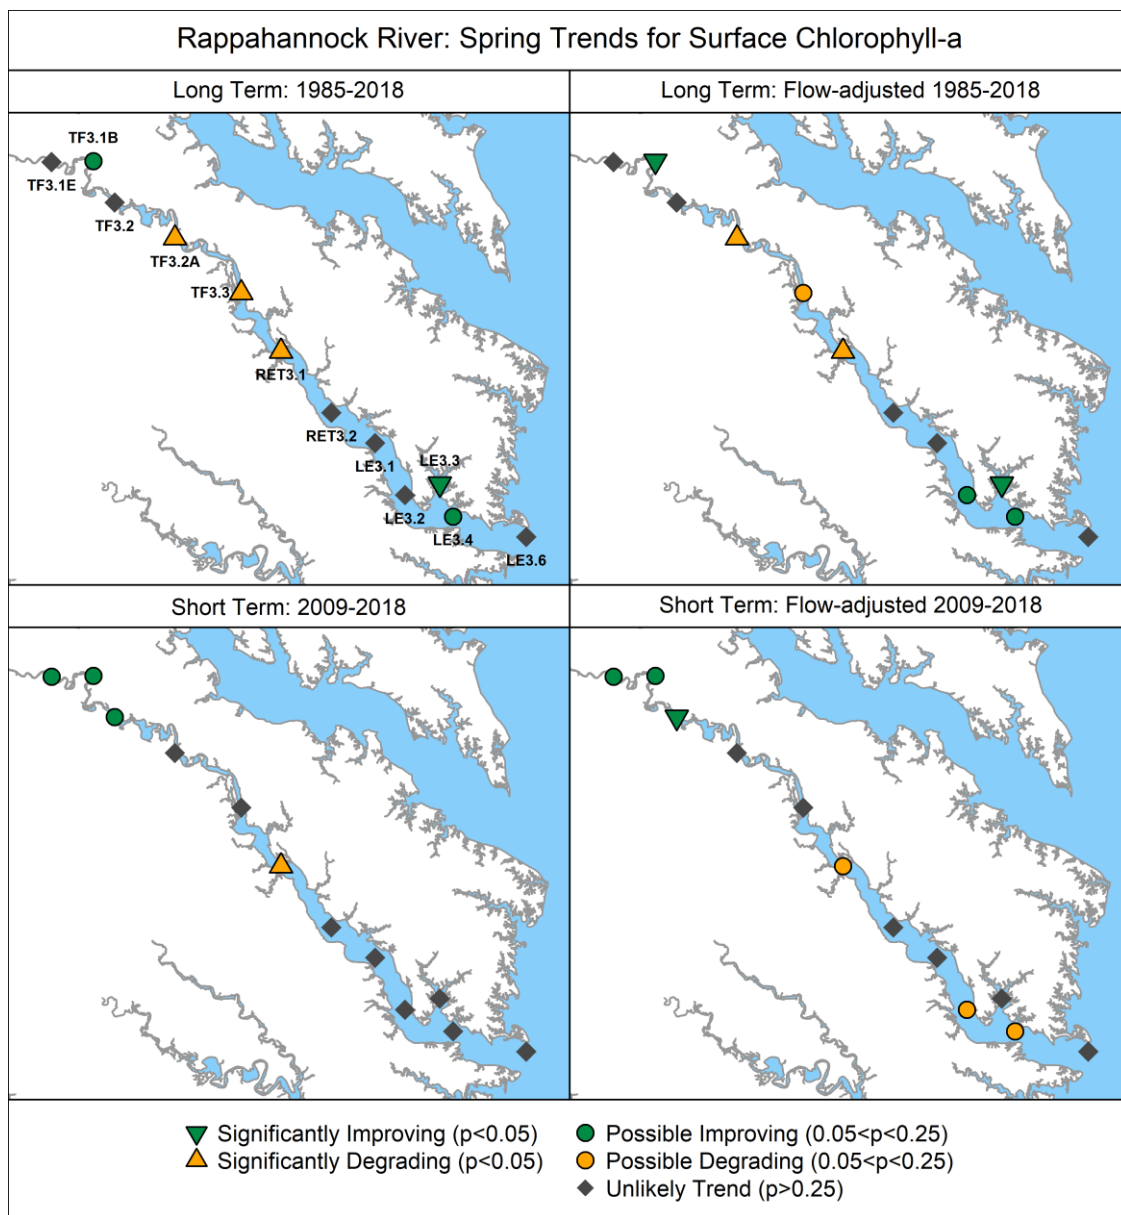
Rappahannock River: Spring Trends for Surface Chlorophyll-a

Long Term: 1985-2018

TF3.1B
TF3.1E
TF3.2
TF3.2A
TF3.3
RET3.1
RET3.2
LE3.1
LE3.3
LE3.2
LE3.4
LE3.6

Long Term: Flow-adjusted 1985-2018

Short Term: 2009-2018

Short Term: Flow-adjusted 2009-2018

Significantly Improving (p<0.05)
Significantly Degrading (p<0.05)
Possible Improving (0.05<p<0.25)
Possible Degrading (0.05<p<0.25)
Unlikely Trend (p>0.25)